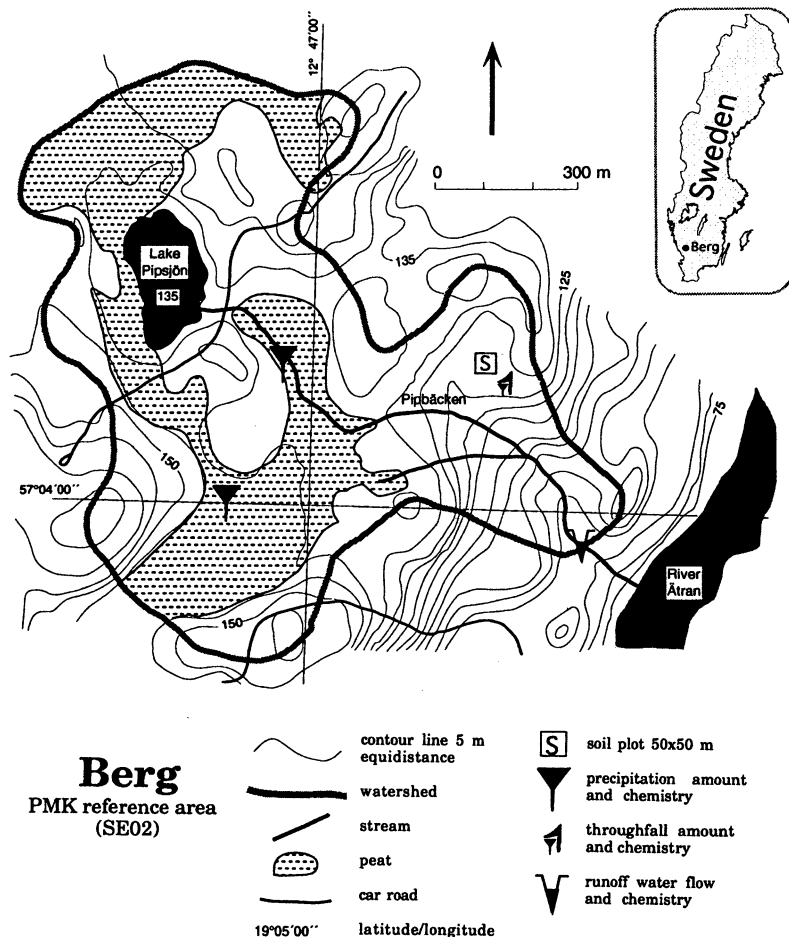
12° 47'00''

0 300 m

Sweden

Berg

Lake Pipsjön

135

135

125

S

Pipbäcken

75

150

57°04'00''

River Ätran

150

Berg
PMK reference area
(SE02)

contour line 5 m equidistance

watershed

stream

peat

car road

19°05'00'' latitude/longitude

S soil plot 50x50 m

precipitation amount and chemistry

throughfall amount and chemistry

runoff water flow and chemistry